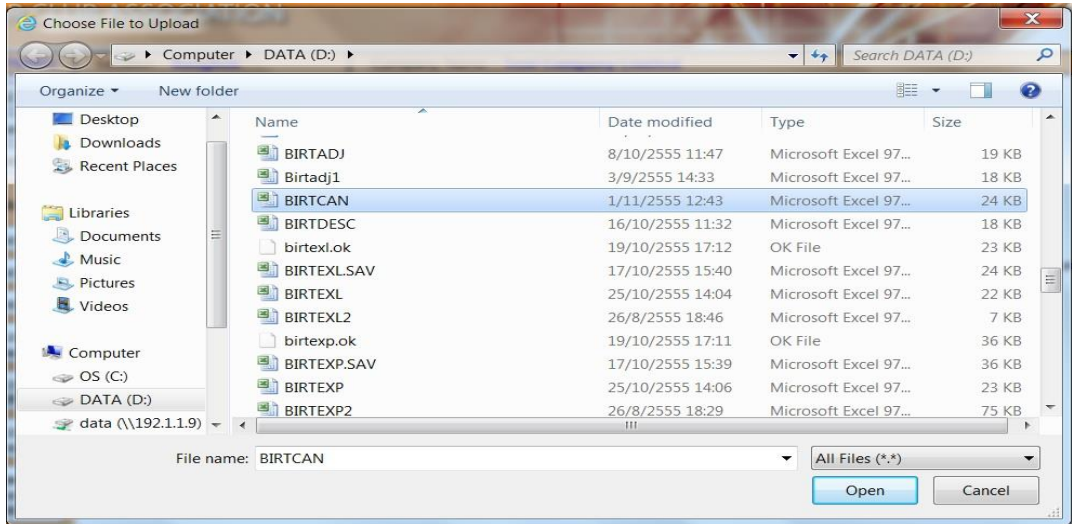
Choose File to Upload

Computer ▸ DATA (D:) ▸

Search DATA (D:)

Organize ▾ New folder

Desktop
Downloads
Recent Places

Libraries
Documents
Music
Pictures
Videos

Computer
OS (C:)
DATA (D:)
data (\\192.1.1.9)

| Name | Date modified | Type | Size |
|---|---|---|---|
| BIRTADJ | 8/10/2555 11:47 | Microsoft Excel 97... | 19 KB |
| Birtadj1 | 3/9/2555 14:33 | Microsoft Excel 97... | 18 KB |
| BIRTCAN | 1/11/2555 12:43 | Microsoft Excel 97... | 24 KB |
| BIRTDESC | 16/10/2555 11:32 | Microsoft Excel 97... | 18 KB |
| birtexl.ok | 19/10/2555 17:12 | OK File | 23 KB |
| BIRTEXL.SAV | 17/10/2555 15:40 | Microsoft Excel 97... | 24 KB |
| BIRTEXL | 25/10/2555 14:04 | Microsoft Excel 97... | 22 KB |
| BIRTEXL2 | 26/8/2555 18:46 | Microsoft Excel 97... | 7 KB |
| birtexp.ok | 19/10/2555 17:11 | OK File | 36 KB |
| BIRTEXP.SAV | 17/10/2555 15:39 | Microsoft Excel 97... | 36 KB |
| BIRTEXP | 25/10/2555 14:06 | Microsoft Excel 97... | 23 KB |
| BIRTEXP2 | 26/8/2555 18:29 | Microsoft Excel 97... | 75 KB |

File name: BIRTCAN

All Files (*.*)

Open

Cancel